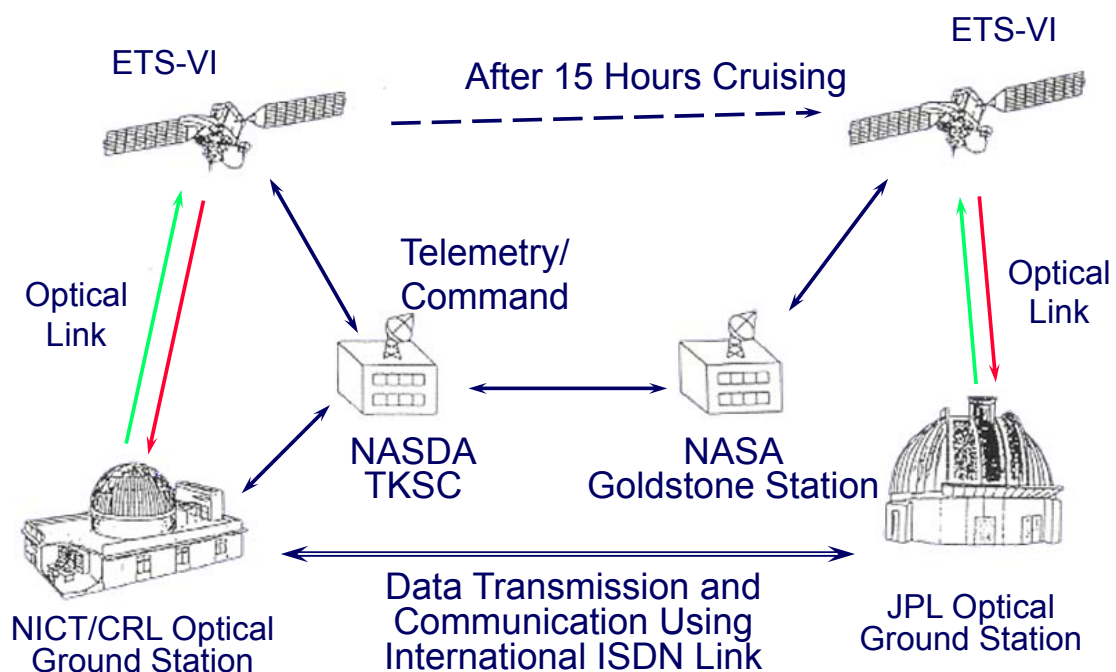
ETS-VI

After 15 Hours Cruising

ETS-VI

Optical Link

Telemetry/ Command

Optical Link

NASDA TKSC

NASA Goldstone Station

Data Transmission and Communication Using International ISDN Link

NICT/CRL Optical Ground Station

JPL Optical Ground Station